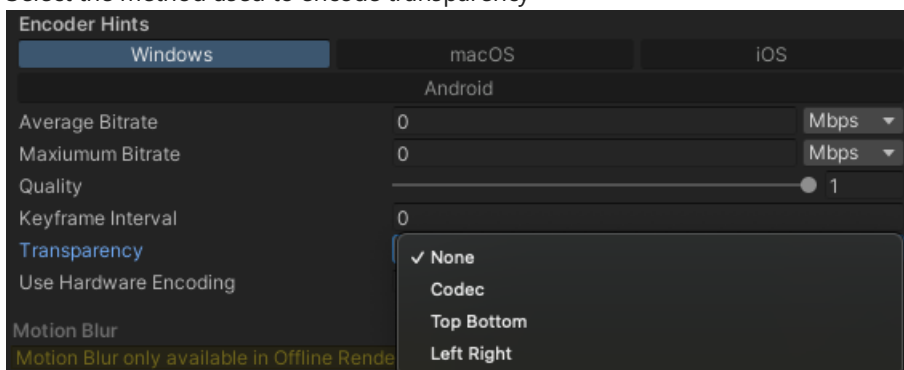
Select the method used to encode transparency

Encoder Hints

Windows | macOS | iOS

Android

Average Bitrate 0 Mbps

Maxiumum Bitrate 0 Mbps

Quality 1

Keyframe Interval 0

Transparency

Use Hardware Encoding

✓ None
Codec
Top Bottom
Left Right

Motion Blur

Motion Blur only available in Offline Rende